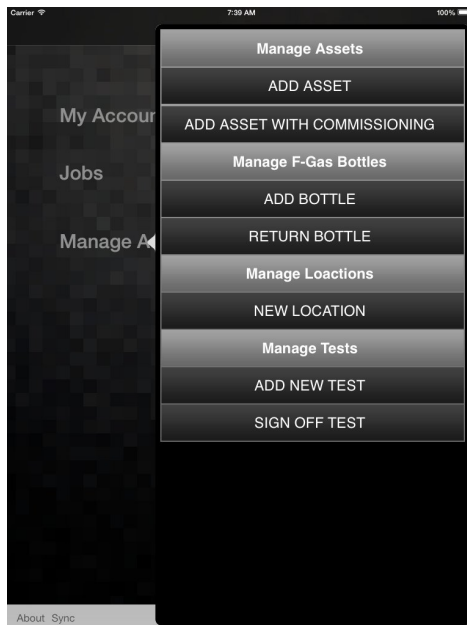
Carrier
7:39 AM
100%

My Accour
Jobs
Manage A

Manage Assets
ADD ASSET
ADD ASSET WITH COMMISSIONING
Manage F-Gas Bottles
ADD BOTTLE
RETURN BOTTLE
Manage Loactions
NEW LOCATION
Manage Tests
ADD NEW TEST
SIGN OFF TEST

About Sync